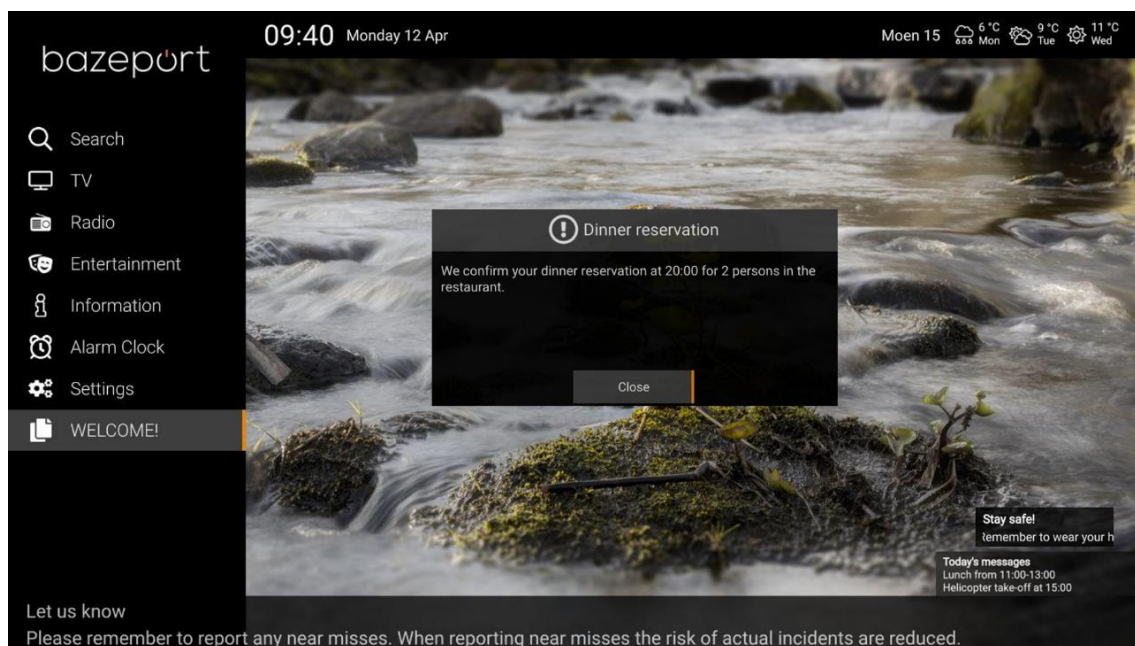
bazeport

09:40 Monday 12 Apr

Moen 15 6 °C Mon 9 °C Tue 11 °C Wed

Search
TV
Radio
Entertainment
Information
Alarm Clock
Settings
WELCOME!

Dinner reservation

We confirm your dinner reservation at 20:00 for 2 persons in the restaurant.

Close

Stay safe!
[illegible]emember to wear your h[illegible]

Today's messages
Lunch from 11:00-13:00
Helicopter take-off at 15:00

Let us know
Please remember to report any near misses. When reporting near misses the risk of actual incidents are reduced.